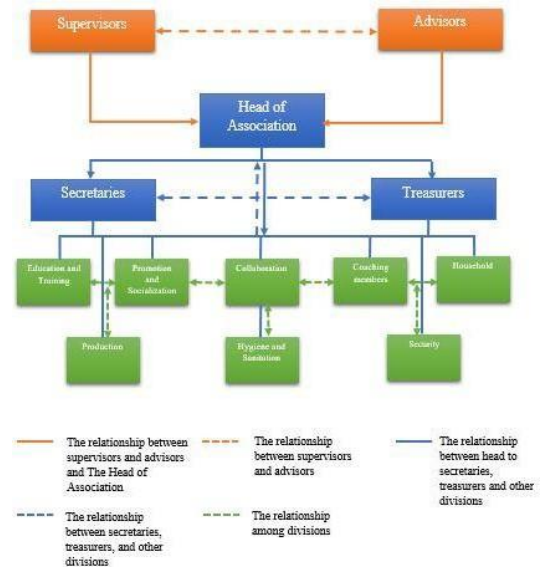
Supervisors

Advisors

Head of Association

Secretaries

Treasurers

Education and Training

Promotion and Socialization

Collaboration

Coaching members

Household

Production

Hygiene and Sanitation

Security

The relationship between supervisors and advisors and The Head of Association

The relationship between supervisors and advisors

The relationship between head to secretaries, treasurers and other divisions

The relationship between secretaries, treasurers, and other divisions

The relationship among divisions